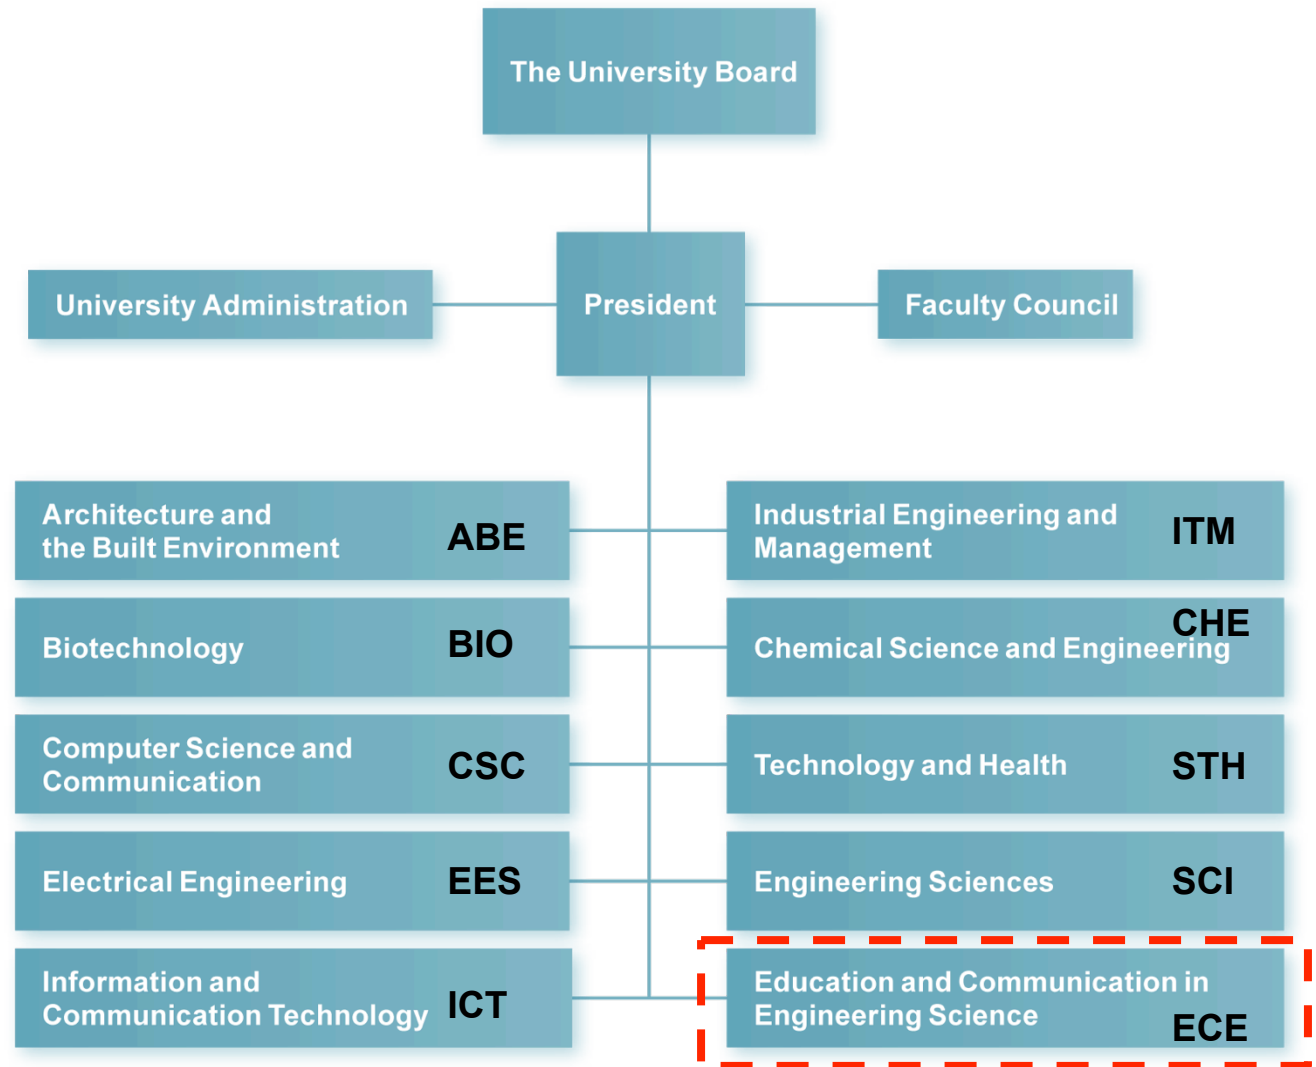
The University Board

University Administration

President

Faculty Council

Architecture and the Built Environment ABE

Industrial Engineering and Management ITM

Biotechnology BIO

CHE Chemical Science and Engineering

Computer Science and Communication CSC

Technology and Health STH

Electrical Engineering EES

Engineering Sciences SCI

Information and Communication Technology ICT

Education and Communication in Engineering Science ECE